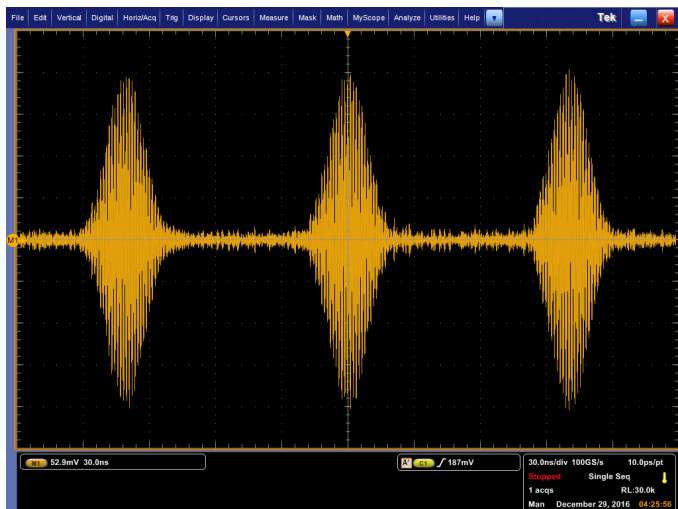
File Edit Vertical Digital Horiz/Acq Trig Display Cursors Measure Mask Math MyScope Analyze Utilities Help

Tek

M1

M1 52.9mV 30.0ns

A C1 ∫ 187mV

30.0ns/div 100GS/s 10.0ps/pt
Stopped Single Seq
1 acqs RL:30.0k
Man December 29, 2016 04:25:56